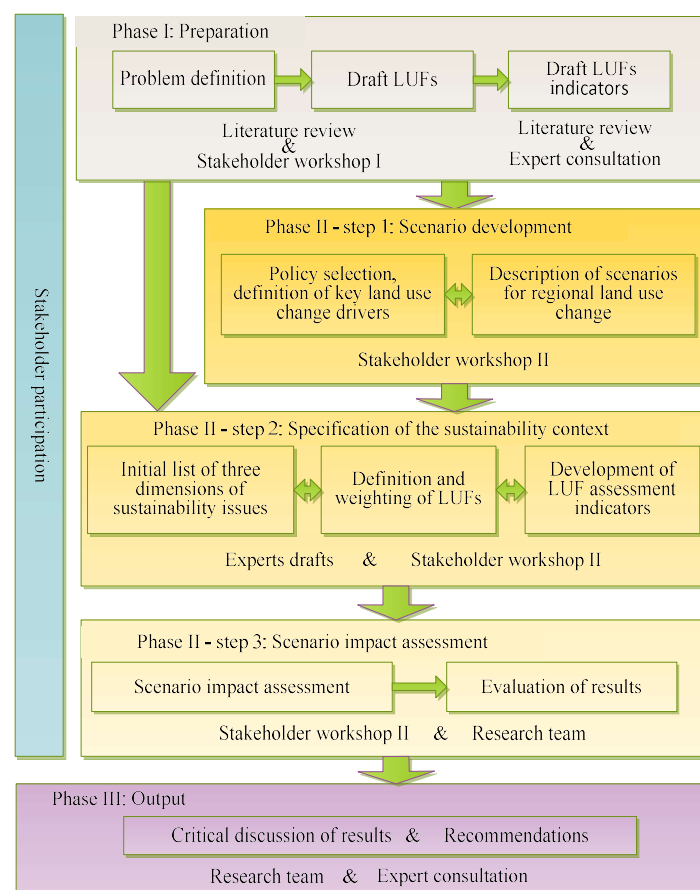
Stakeholder participation

Phase I: Preparation

Problem definition

Draft LUFs

Draft LUFs indicators

Literature review & Stakeholder workshop I

Literature review & Expert consultation

Phase II - step 1: Scenario development

Policy selection, definition of key land use change drivers

Description of scenarios for regional land use change

Stakeholder workshop II

Phase II - step 2: Specification of the sustainability context

Initial list of three dimensions of sustainability issues

Definition and weighting of LUFs

Development of LUF assessment indicators

Experts drafts & Stakeholder workshop II

Phase II - step 3: Scenario impact assessment

Scenario impact assessment

Evaluation of results

Stakeholder workshop II & Research team

Phase III: Output

Critical discussion of results & Recommendations

Research team & Expert consultation